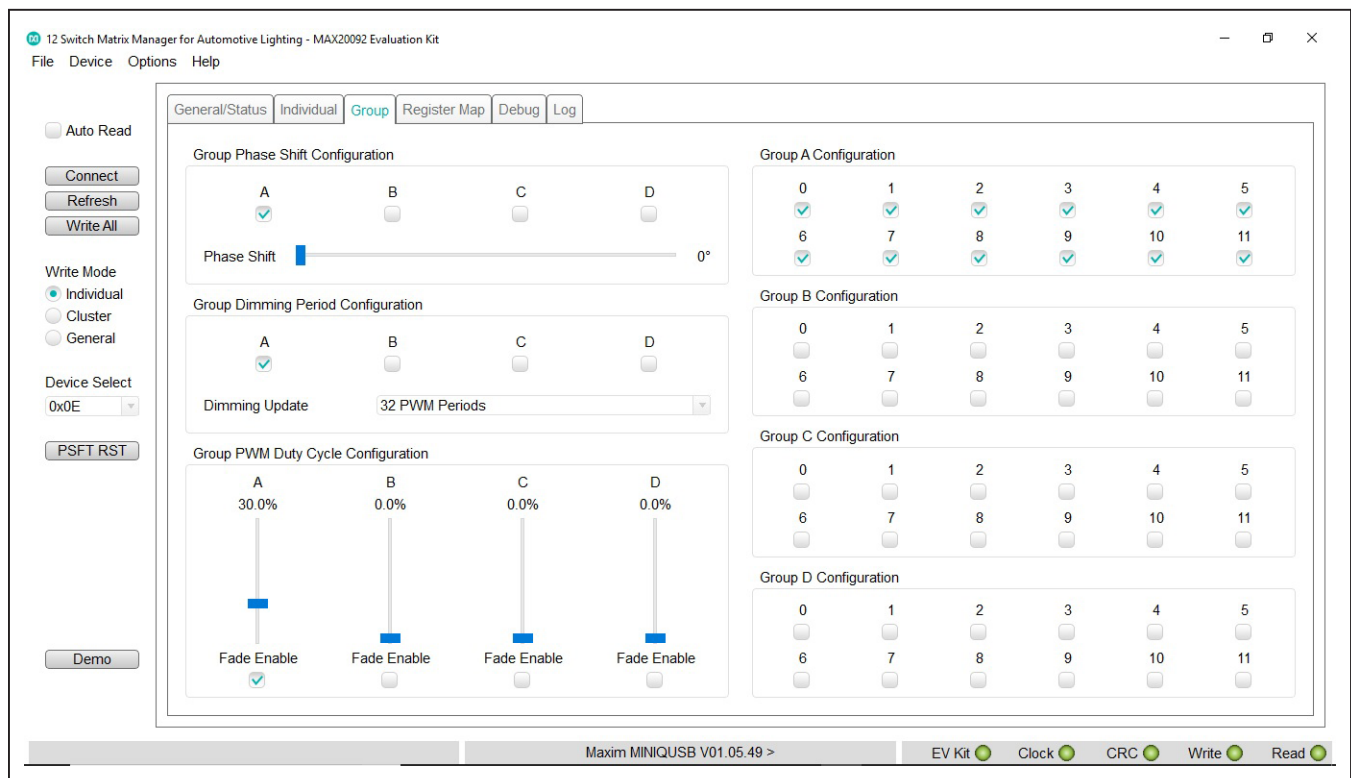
12 Switch Matrix Manager for Automotive Lighting - MAX20092 Evaluation Kit

File Device Options Help

Auto Read

Connect
Refresh
Write All

Write Mode
Individual
Cluster
General

Device Select
0x0E

PSFT RST

Demo

General/Status Individual Group Register Map Debug Log

Group Phase Shift Configuration

A B C D

Phase Shift 0°

Group Dimming Period Configuration

A B C D

Dimming Update 32 PWM Periods

Group PWM Duty Cycle Configuration

| A | B | C | D |
|---|---|---|---|
| 30.0% | 0.0% | 0.0% | 0.0% |
| Fade Enable | Fade Enable | Fade Enable | Fade Enable |

Group A Configuration

0 1 2 3 4 5
6 7 8 9 10 11

Group B Configuration

0 1 2 3 4 5
6 7 8 9 10 11

Group C Configuration

0 1 2 3 4 5
6 7 8 9 10 11

Group D Configuration

0 1 2 3 4 5
6 7 8 9 10 11

Maxim MINIQUSB V01.05.49 >

EV Kit Clock CRC Write Read